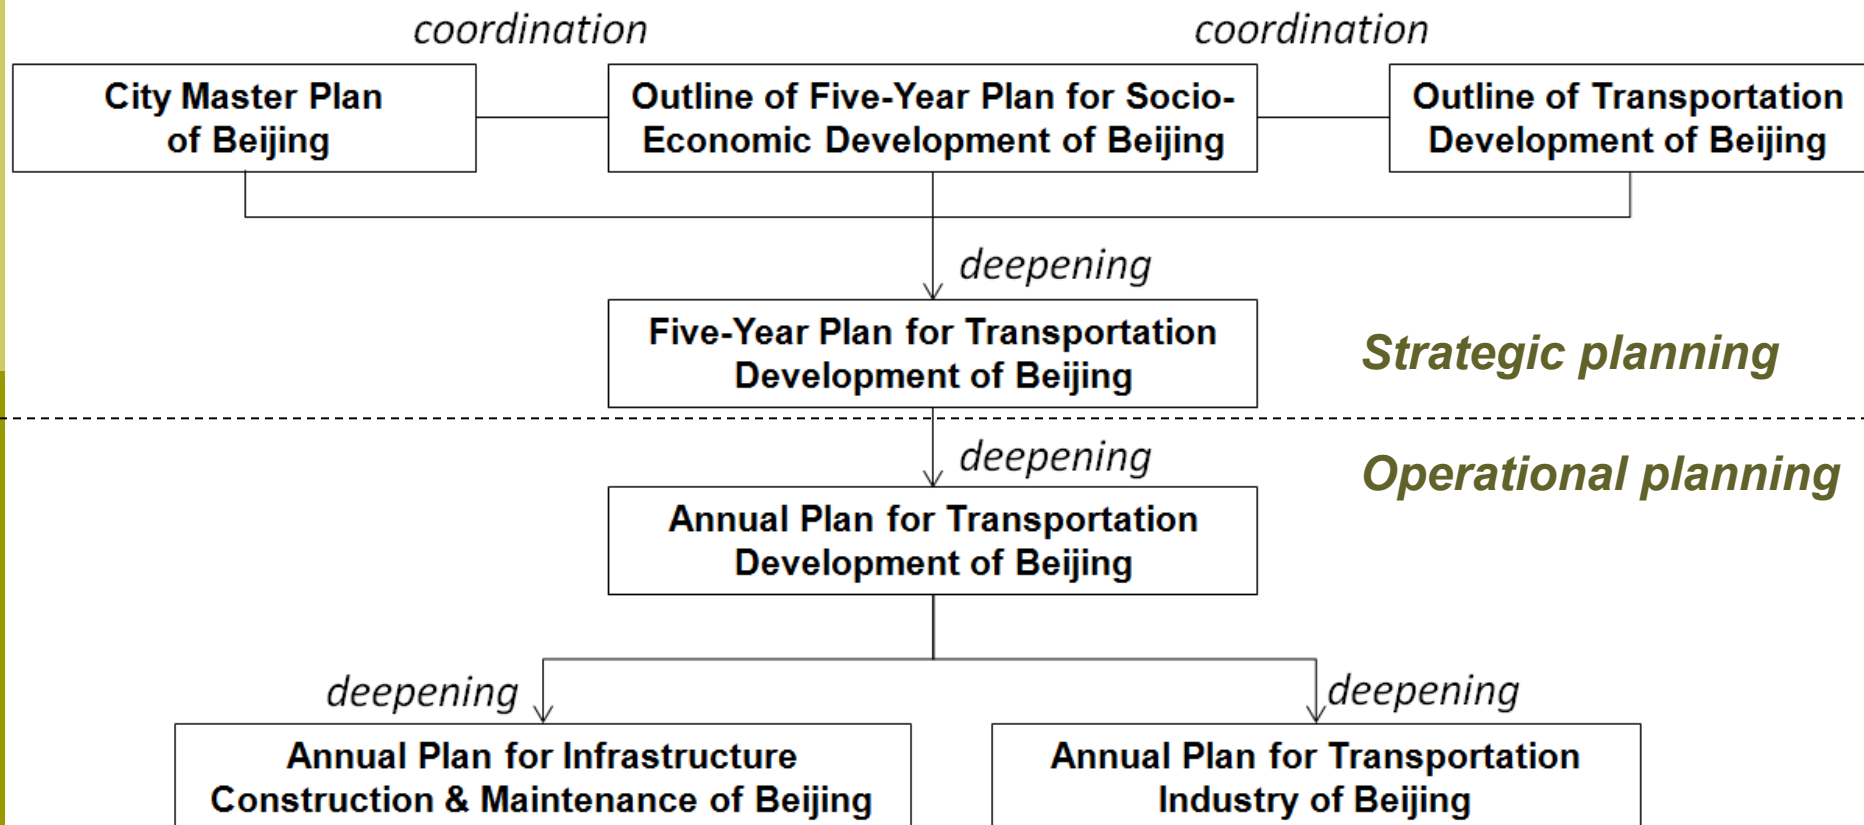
coordination

coordination

City Master Plan of Beijing

Outline of Five-Year Plan for Socio-Economic Development of Beijing

Outline of Transportation Development of Beijing

deepening

Five-Year Plan for Transportation Development of Beijing

Strategic planning

deepening

Operational planning

Annual Plan for Transportation Development of Beijing

deepening

deepening

Annual Plan for Infrastructure Construction & Maintenance of Beijing

Annual Plan for Transportation Industry of Beijing